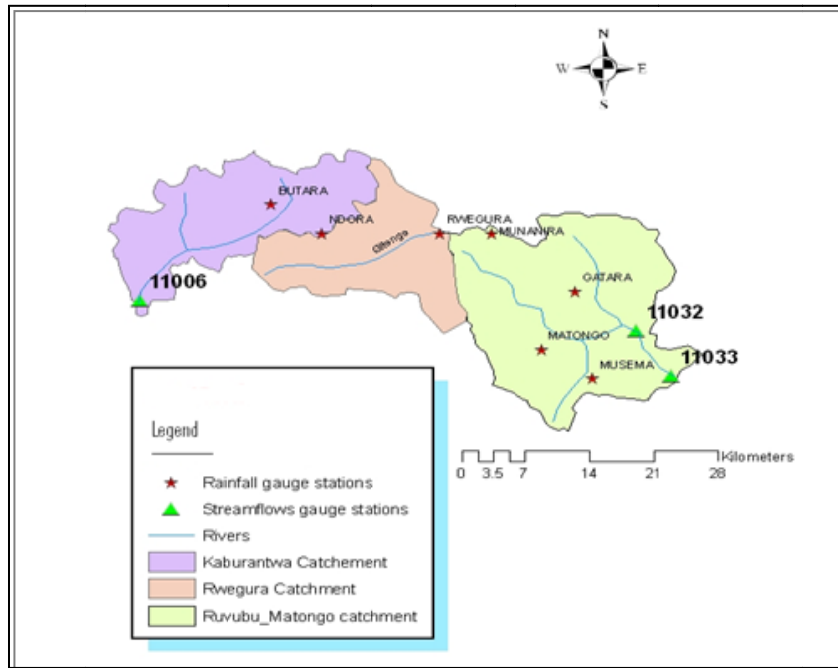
N
W E
S

BUTARA
NDORA
Gitenge
RWEGURA
MUNANIRA
GATARA
MATONGO
MUSEMA
11006
11032
11033

Legend
Rainfall gauge stations
Streamflows gauge stations
Rivers
Kaburantwa Catchement
Rwegura Catchment
Ruvubu_Matongo catchment

0 3.5 7 14 21 28 Kilometers